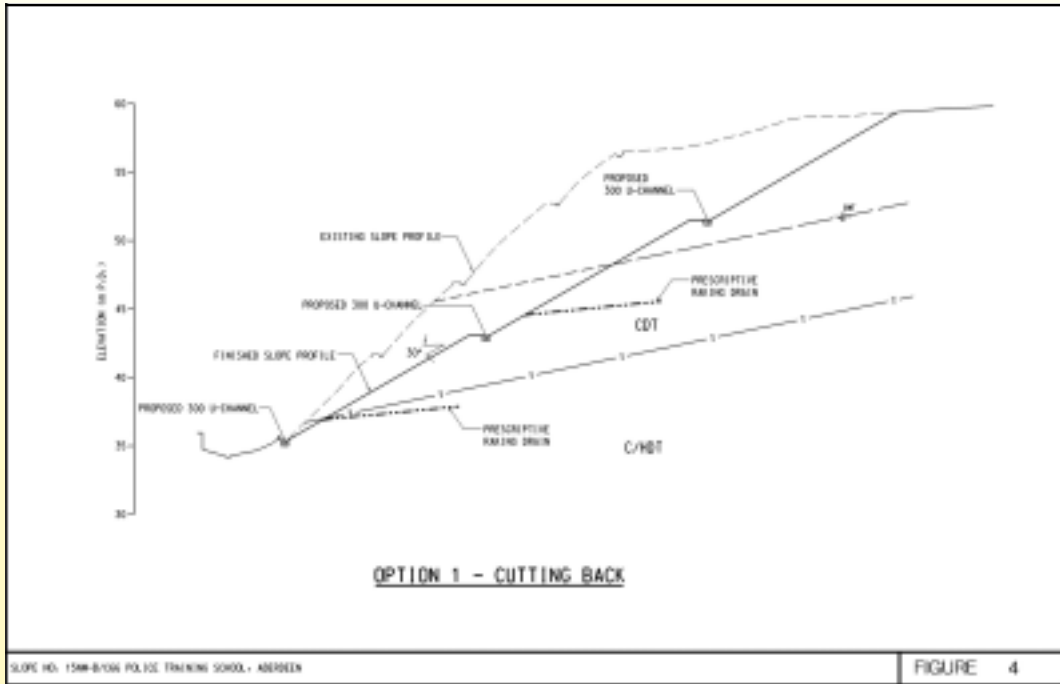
60

55

50

45

40

35

30

ELEVATION (m P.D.)

PROPOSED 300 U-CHANNEL

EXISTING SLOPE PROFILE

PROPOSED 300 U-CHANNEL

PRESCRIPTIVE RAKING DRAIN

CDT

30°

FINISHED SLOPE PROFILE

PROPOSED 300 U-CHANNEL

PRESCRIPTIVE RAKING DRAIN

C/HDT

OPTION 1 - CUTTING BACK

SLOPE NO. 15NW-B/C66 POLICE TRAINING SCHOOL, ABERDEEN

FIGURE 4